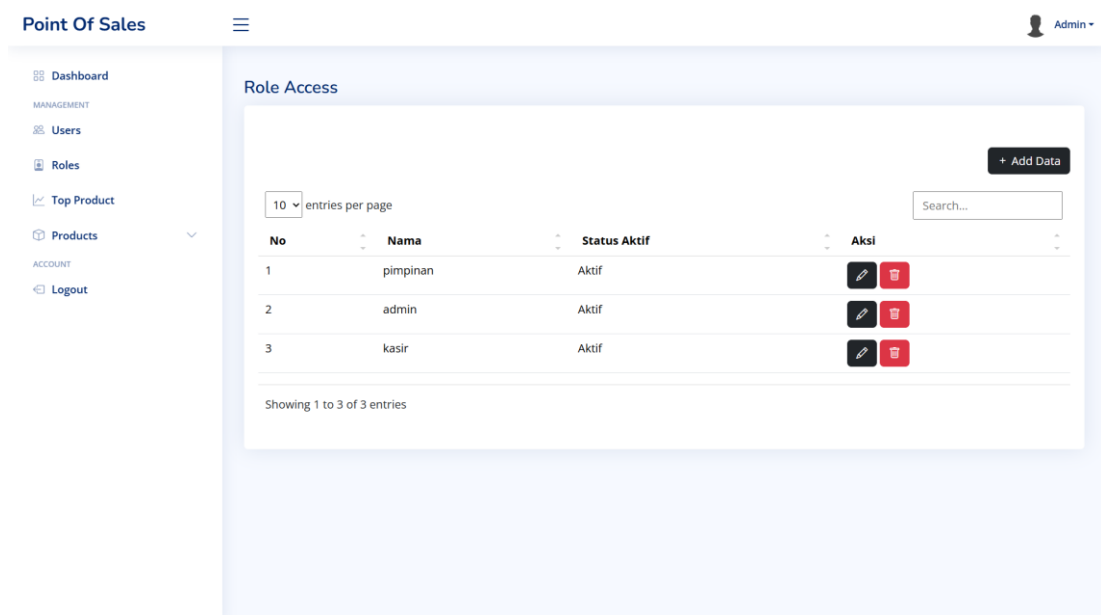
Point Of Sales

Admin

Dashboard

MANAGEMENT

Users

Roles

Top Product

Products

ACCOUNT

Logout

Role Access

+ Add Data

10 entries per page

Search...

| No | Nama | Status Aktif | Aksi |
|---|---|---|---|
| 1 | pimpinan | Aktif | |
| 2 | admin | Aktif | |
| 3 | kasir | Aktif | |

Showing 1 to 3 of 3 entries